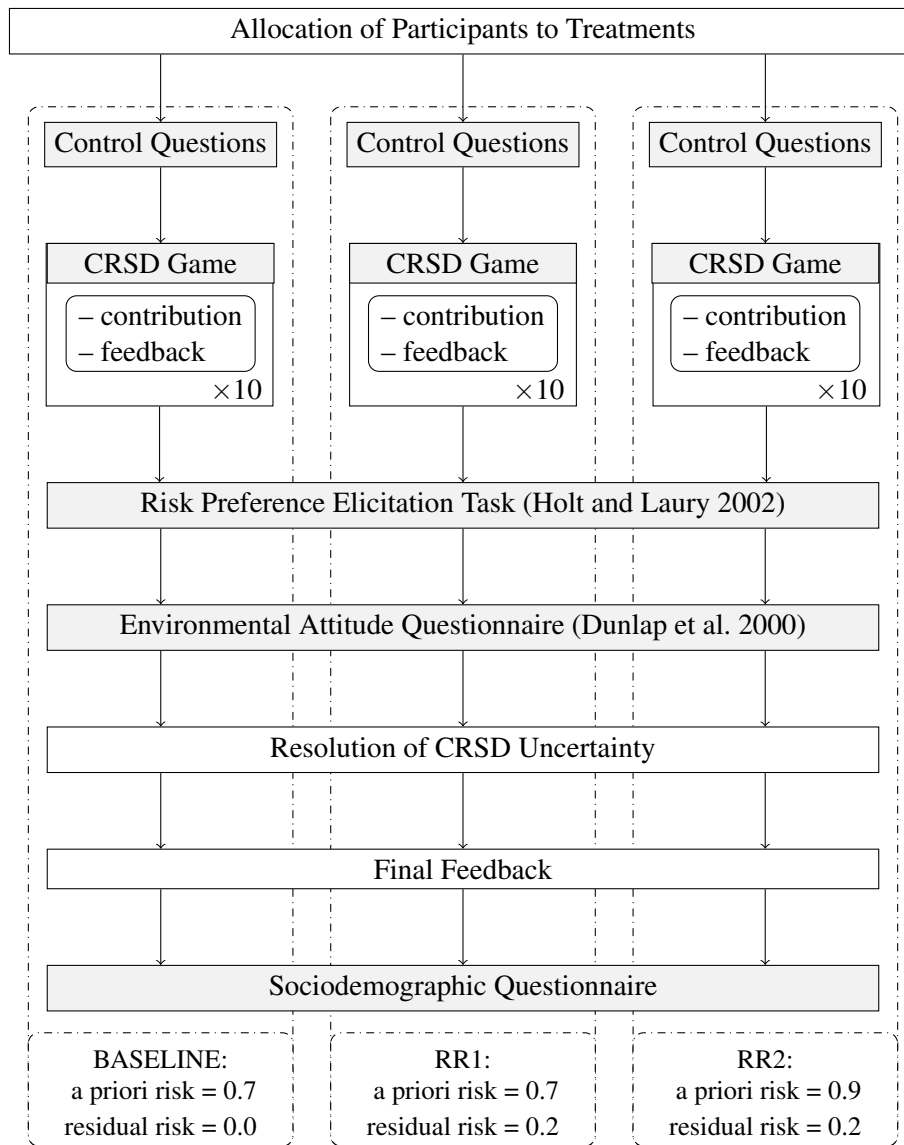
Allocation of Participants to Treatments

Control Questions

CRSD Game

– contribution
– feedback

$\times 10$

Control Questions

CRSD Game

– contribution
– feedback

$\times 10$

Control Questions

CRSD Game

– contribution
– feedback

$\times 10$

Risk Preference Elicitation Task (Holt and Laury 2002)

Environmental Attitude Questionnaire (Dunlap et al. 2000)

Resolution of CRSD Uncertainty

Final Feedback

Sociodemographic Questionnaire

BASELINE:
a priori risk = 0.7
residual risk = 0.0

RR1:
a priori risk = 0.7
residual risk = 0.2

RR2:
a priori risk = 0.9
residual risk = 0.2